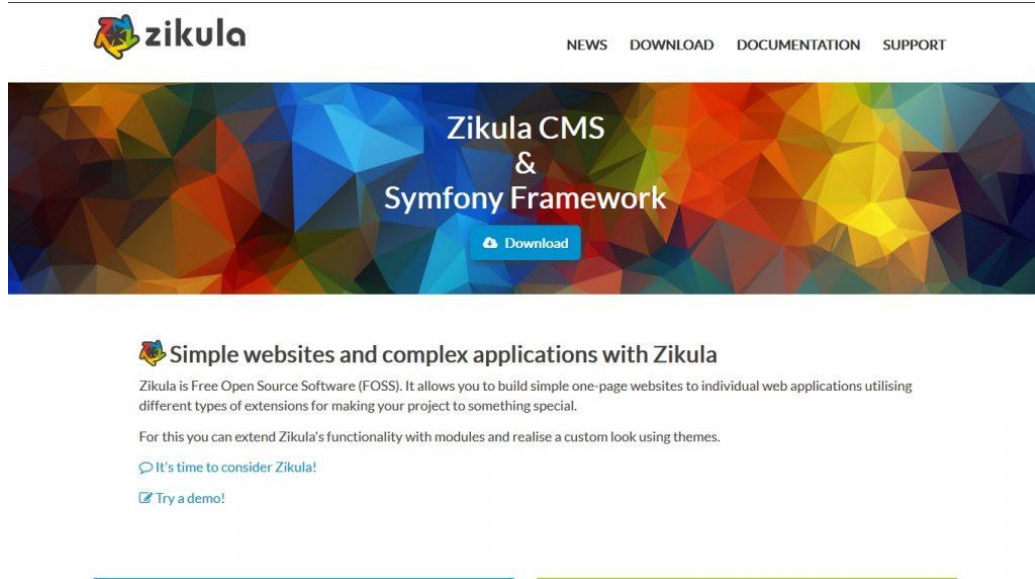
zikula

NEWS DOWNLOAD DOCUMENTATION SUPPORT

Zikula CMS
&
Symfony Framework

Download

Simple websites and complex applications with Zikula

Zikula is Free Open Source Software (FOSS). It allows you to build simple one-page websites to individual web applications utilising different types of extensions for making your project to something special.

For this you can extend Zikula's functionality with modules and realise a custom look using themes.

It's time to consider Zikula!

Try a demo!